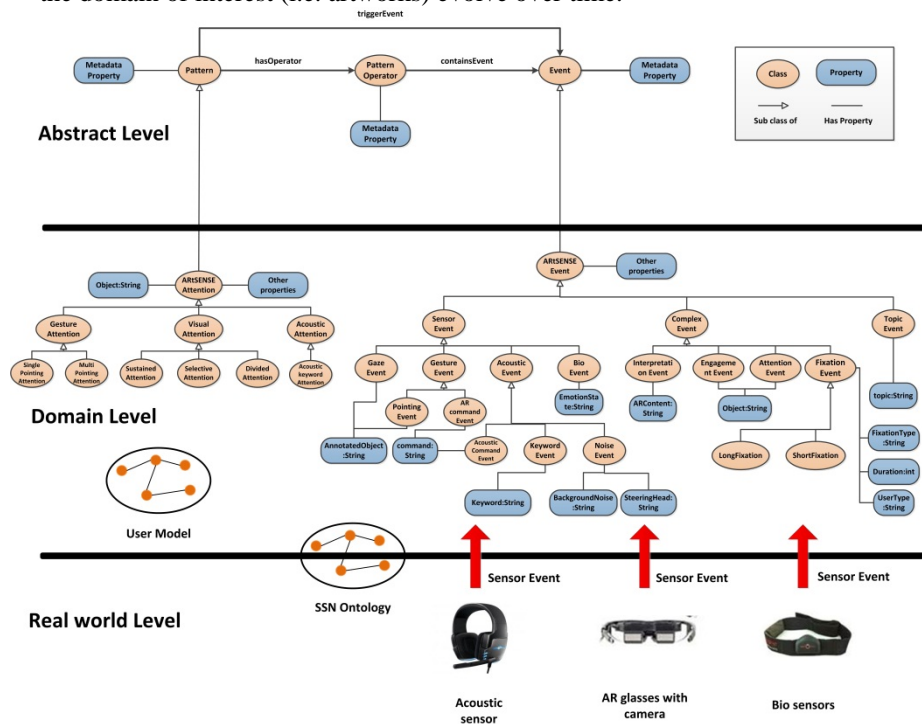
the domain of interest (i.e. artworks) evolve over time.

triggerEvent

Metadata Property

Pattern

hasOperator

Pattern Operator

containsEvent

Event

Metadata Property

Metadata Property

Class

Property

Sub class of

Has Property

Abstract Level

ARtSENSE Event

Other properties

Object:String

ARtSENSE Attention

Other properties

Gesture Attention

Visual Attention

Acoustic Attention

Single Pointing Attention

Multi Pointing Attention

Sustained Attention

Selective Attention

Divided Attention

Acoustic keyword Attention

Sensor Event

Complex Event

Topic Event

Gaze Event

Gesture Event

Acoustic Event

Bio Event

Interpretation Event

Engagement Event

Attention Event

Fixation Event

Pointing Event

AR command Event

EmotionState:String

ARContent: String

Object:String

topic:String

Domain Level

AnnotatedObject :String

command: String

Acoustic Command Event

Keyword Event

Noise Event

LongFixation

ShortFixation

FixationType :String

Duration:int

UserType :String

Keyword:String

BackgroundNoise :String

SteeringHead: String

User Model

SSN Ontology

Sensor Event

Sensor Event

Sensor Event

Real world Level

Acoustic sensor

AR glasses with camera

Bio sensors